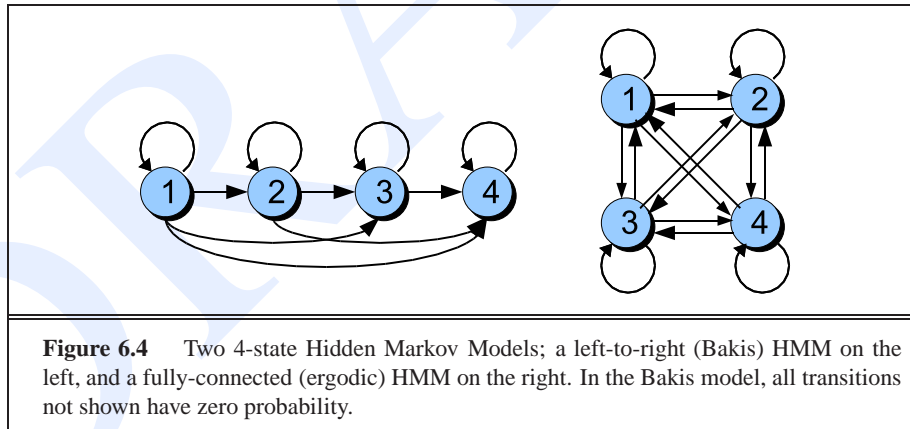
1 2 3 4

1 2 3 4

**Figure 6.4** Two 4-state Hidden Markov Models; a left-to-right (Bakis) HMM on the left, and a fully-connected (ergodic) HMM on the right. In the Bakis model, all transitions not shown have zero probability.